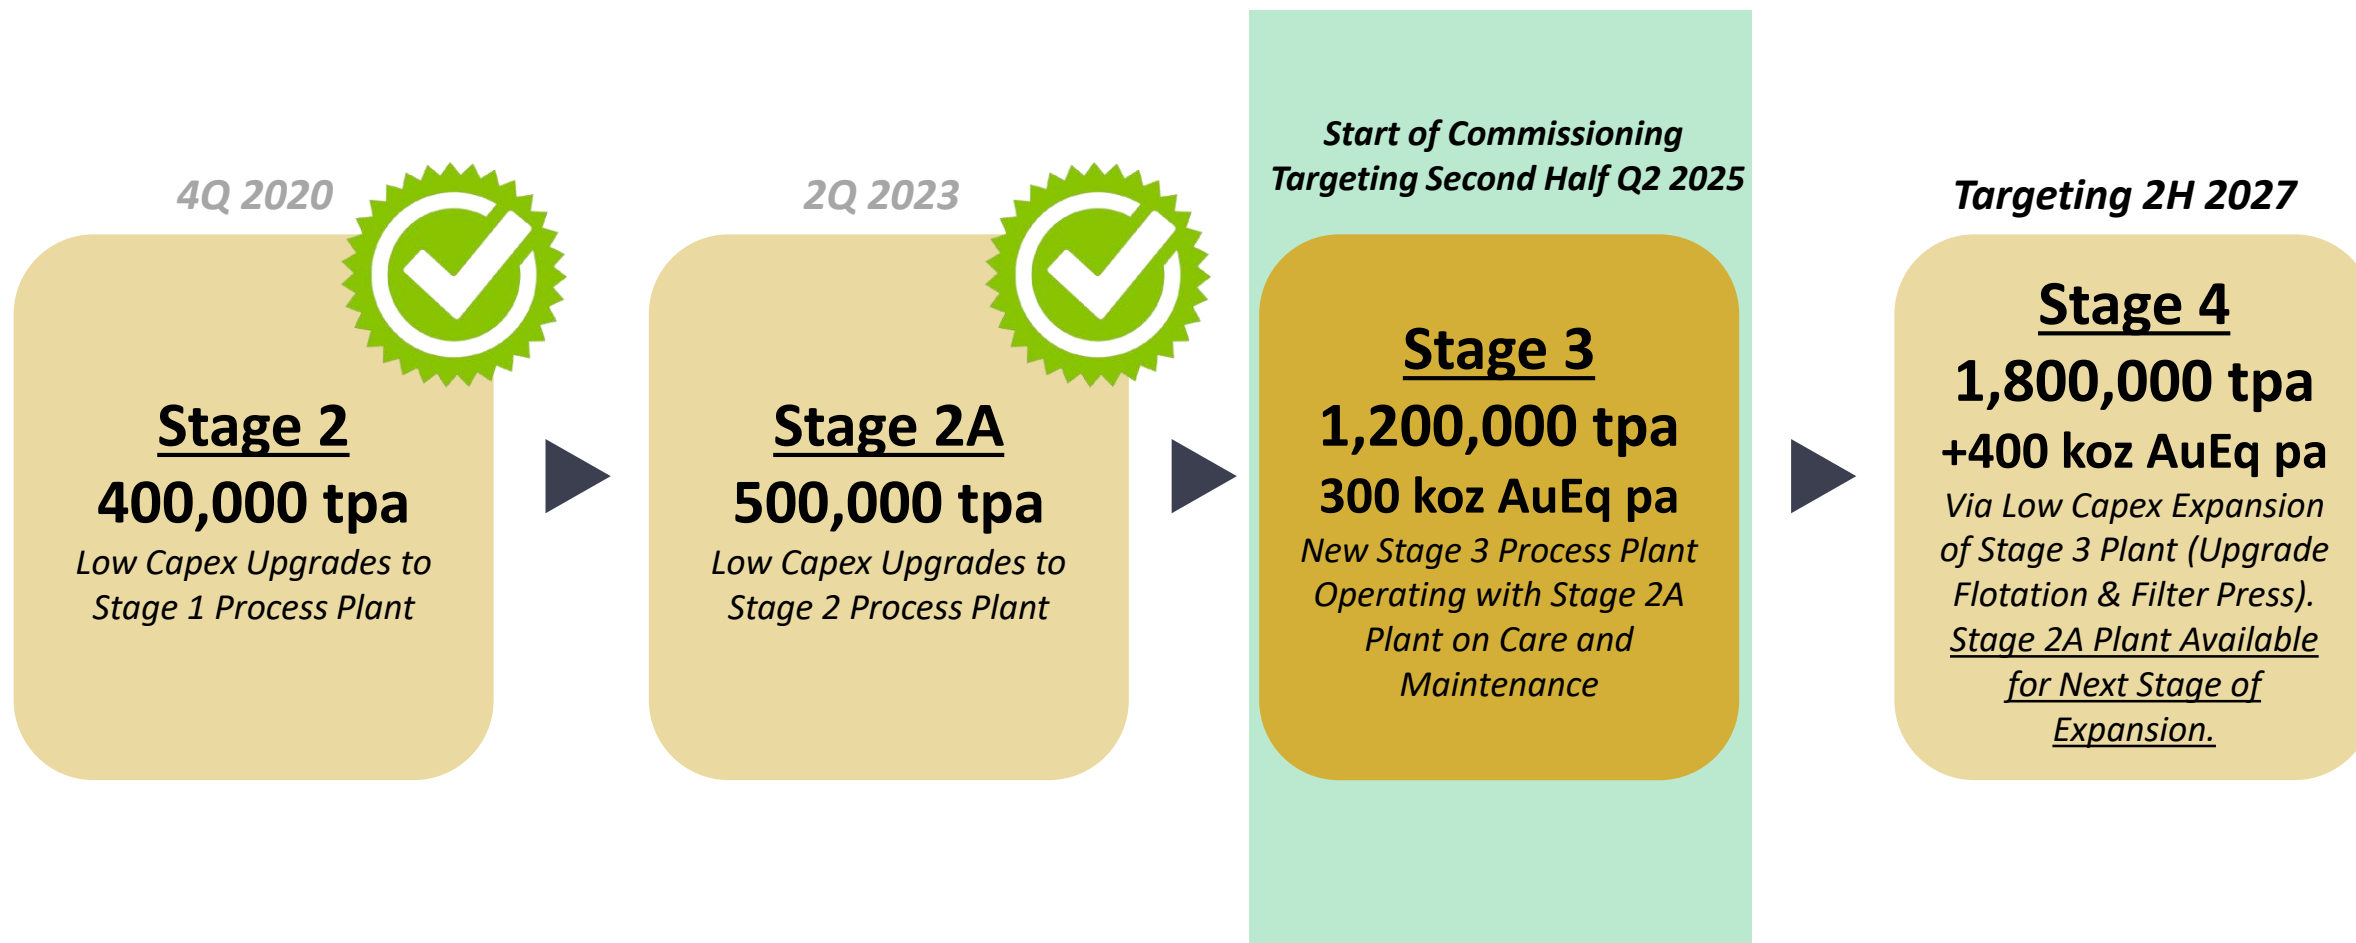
4Q 2020

Stage 2

400,000 tpa

Low Capex Upgrades to Stage 1 Process Plant

2Q 2023

Stage 2A

500,000 tpa

Low Capex Upgrades to Stage 2 Process Plant

Start of Commissioning Targeting Second Half Q2 2025

Stage 3

1,200,000 tpa

300 koz AuEq pa

New Stage 3 Process Plant Operating with Stage 2A Plant on Care and Maintenance

Targeting 2H 2027

Stage 4

1,800,000 tpa

+400 koz AuEq pa

Via Low Capex Expansion of Stage 3 Plant (Upgrade Flotation & Filter Press). Stage 2A Plant Available for Next Stage of Expansion.